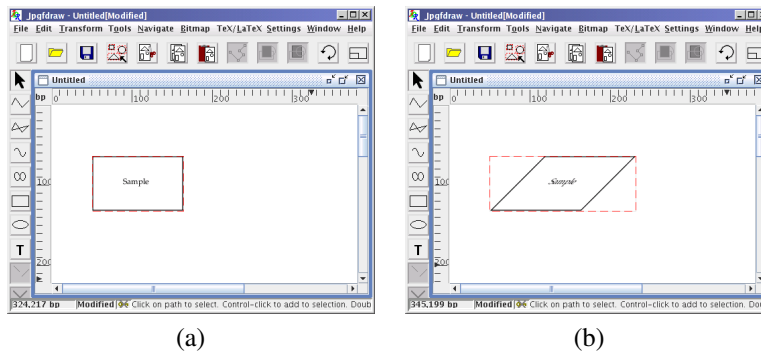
Jpgfdraw - Untitled[Modified]
File Edit Transform Tools Navigate Bitmap TeX/LaTeX Settings Window Help
Untitled
bp 0 100 200 300
100
200
Sample
324,217 bp Modified Click on path to select. Control-click to add to selection. Doub

(a)

Jpgfdraw - Untitled[Modified]
File Edit Transform Tools Navigate Bitmap TeX/LaTeX Settings Window Help
Untitled
bp 0 100 200 300
100
200
Sample
345,199 bp Modified Click on path to select. Control-click to add to selection. Dou

(b)